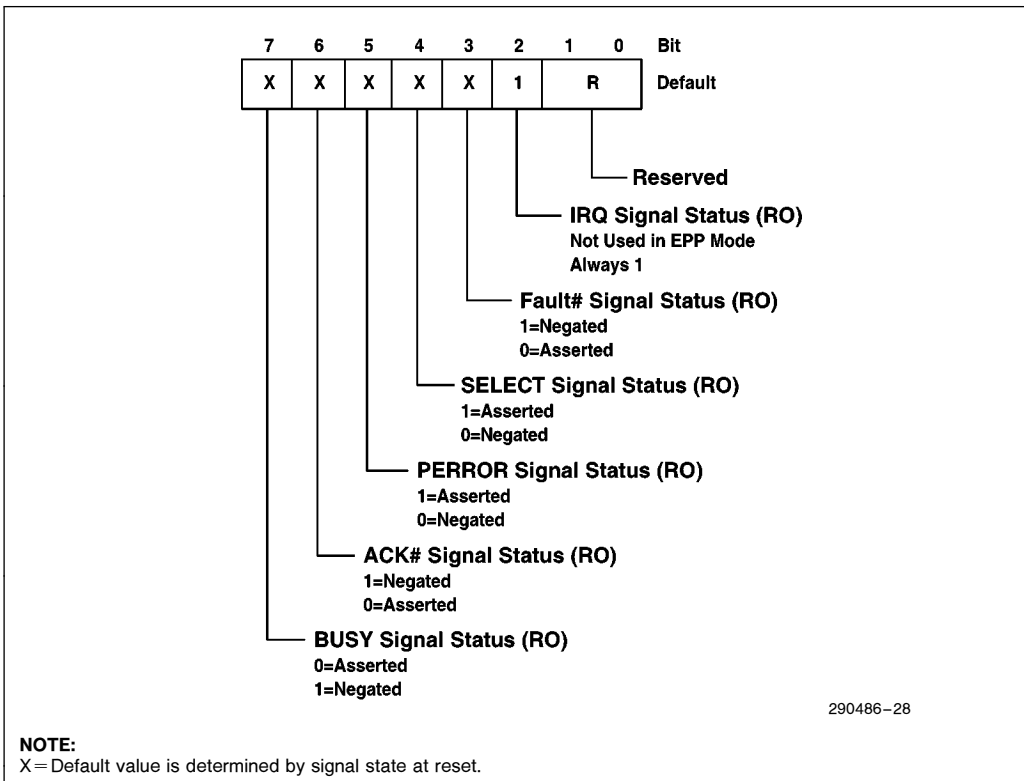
| 7 | 6 | 5 | 4 | 3 | 2 | 1 0 | Bit |
|---|---|---|---|---|---|---|---|
| X | X | X | X | X | 1 | R | Default |

Reserved

IRQ Signal Status (RO)
Not Used in EPP Mode
Always 1

Fault# Signal Status (RO)
1=Negated
0=Asserted

SELECT Signal Status (RO)
1=Asserted
0=Negated

PERROR Signal Status (RO)
1=Asserted
0=Negated

ACK# Signal Status (RO)
1=Negated
0=Asserted

BUSY Signal Status (RO)
0=Asserted
1=Negated

290486–28

NOTE:
X = Default value is determined by signal state at reset.